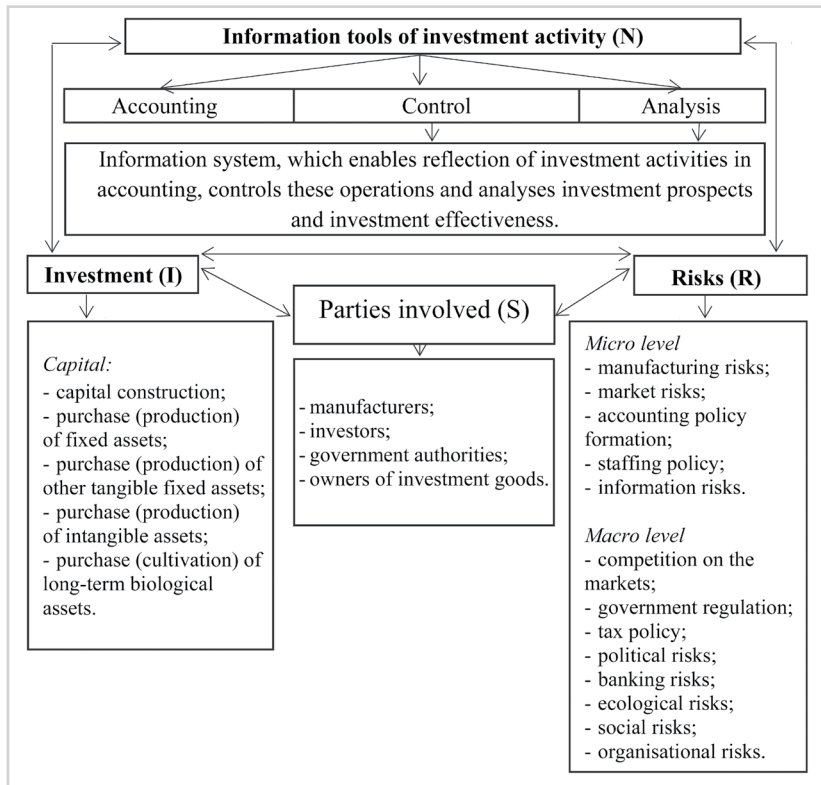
Information tools of investment activity (N)

Accounting

Control

Analysis

Information system, which enables reflection of investment activities in accounting, controls these operations and analyses investment prospects and investment effectiveness.

Investment (I)

Parties involved (S)

Risks (R)

*Capital:*
- capital construction;
- purchase (production) of fixed assets;
- purchase (production) of other tangible fixed assets;
- purchase (production) of intangible assets;
- purchase (cultivation) of long-term biological assets.

- manufacturers;
- investors;
- government authorities;
- owners of investment goods.

*Micro level*
- manufacturing risks;
- market risks;
- accounting policy formation;
- staffing policy;
- information risks.

*Macro level*
- competition on the markets;
- government regulation;
- tax policy;
- political risks;
- banking risks;
- ecological risks;
- social risks;
- organisational risks.